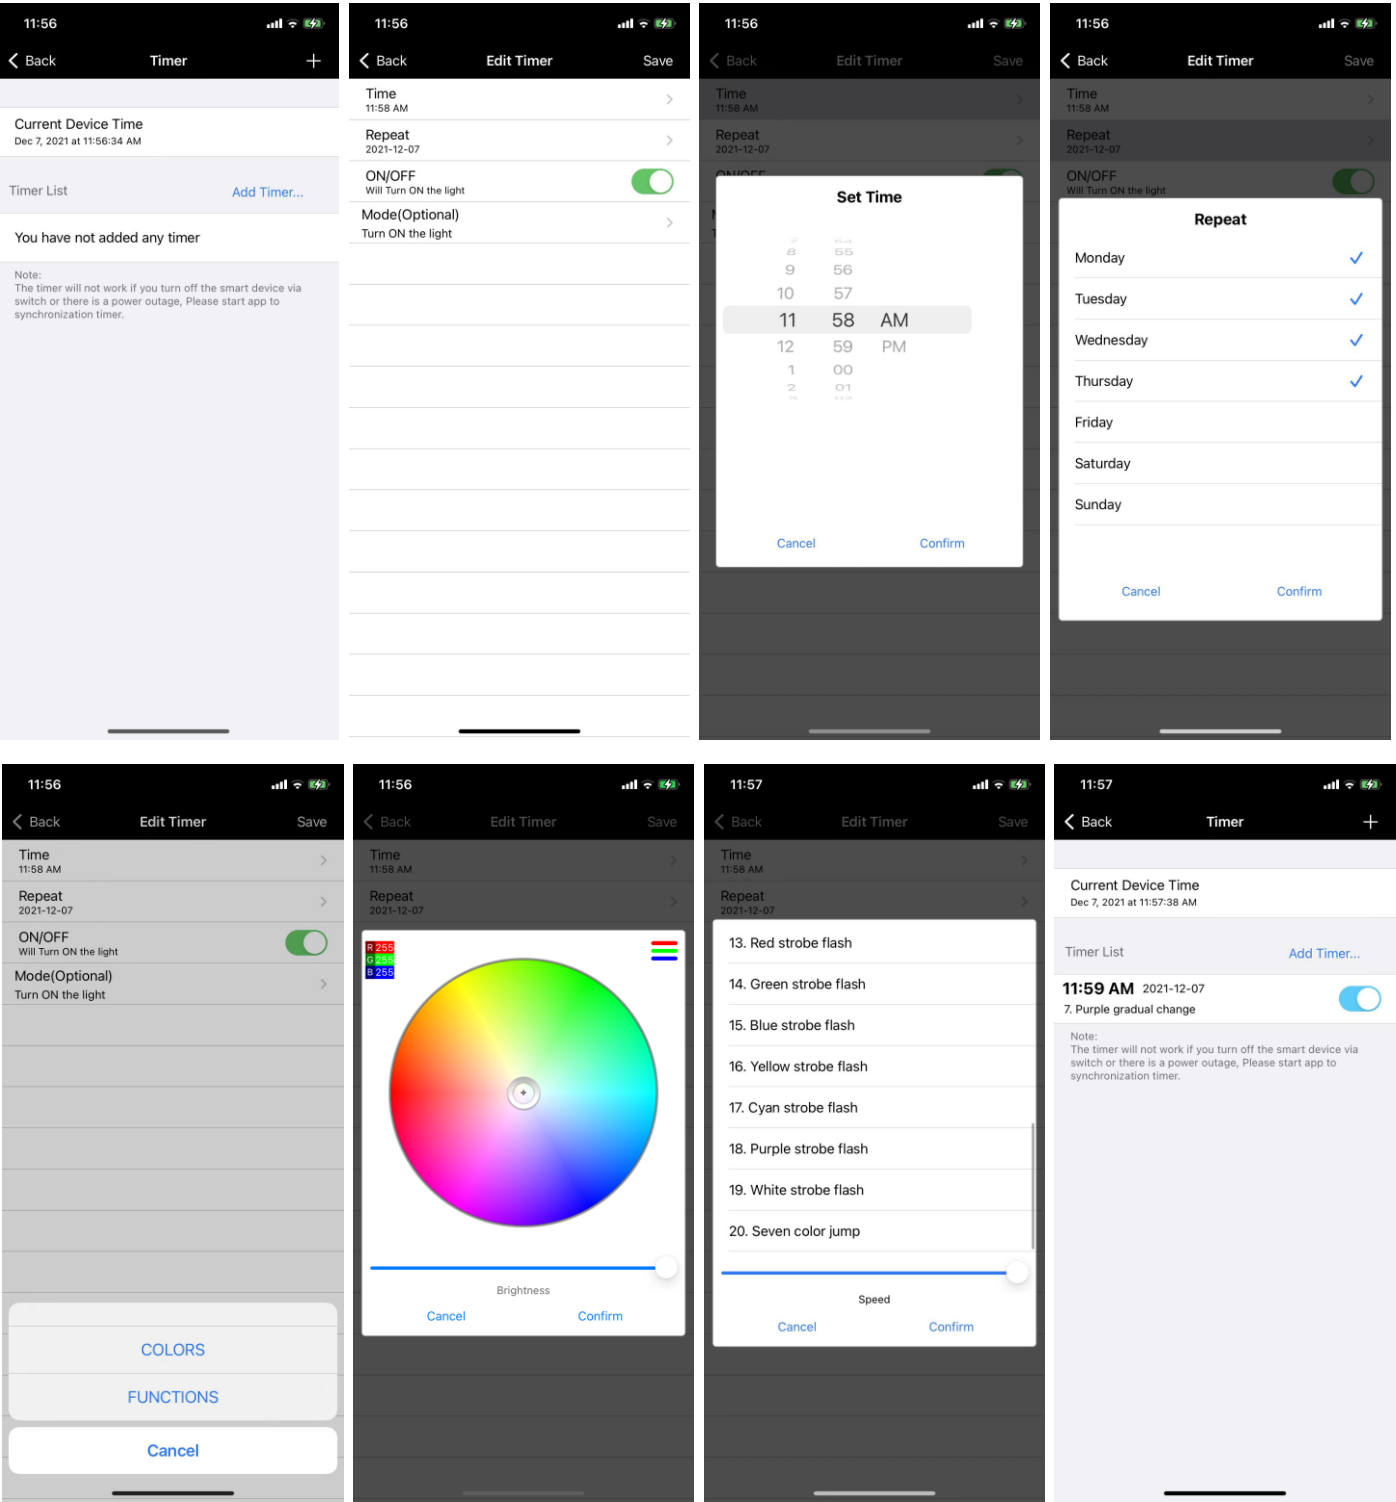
11:56

Back Timer +

Current Device Time
Dec 7, 2021 at 11:56:34 AM

Timer List Add Timer...

You have not added any timer

Note:
The timer will not work if you turn off the smart device via switch or there is a power outage, Please start app to synchronization timer.

11:56

Back Edit Timer Save

Time
11:58 AM

Repeat
2021-12-07

ON/OFF
Will Turn ON the light

Mode(Optional)
Turn ON the light

11:56

Back Edit Timer Save

Time
11:58 AM

Repeat
2021-12-07

Set Time

8 55
9 56
10 57
11 58 AM
12 59 PM
1 00
2 01

Cancel Confirm

11:56

Back Edit Timer Save

Time
11:58 AM

Repeat
2021-12-07

ON/OFF
Will Turn ON the light

Repeat

Monday
Tuesday
Wednesday
Thursday
Friday
Saturday
Sunday

Cancel Confirm

11:56

Back Edit Timer Save

Time
11:58 AM

Repeat
2021-12-07

ON/OFF
Will Turn ON the light

Mode(Optional)
Turn ON the light

COLORS
FUNCTIONS
Cancel

11:56

Back Edit Timer Save

Time
11:58 AM

Repeat
2021-12-07

R 255
G 255
B 255

Brightness

Cancel Confirm

11:57

Back Edit Timer Save

Time
11:58 AM

Repeat
2021-12-07

13. Red strobe flash
14. Green strobe flash
15. Blue strobe flash
16. Yellow strobe flash
17. Cyan strobe flash
18. Purple strobe flash
19. White strobe flash
20. Seven color jump

Speed

Cancel Confirm

11:57

Back Timer +

Current Device Time
Dec 7, 2021 at 11:57:38 AM

Timer List Add Timer...

11:59 AM 2021-12-07
7. Purple gradual change

Note:
The timer will not work if you turn off the smart device via switch or there is a power outage, Please start app to synchronization timer.